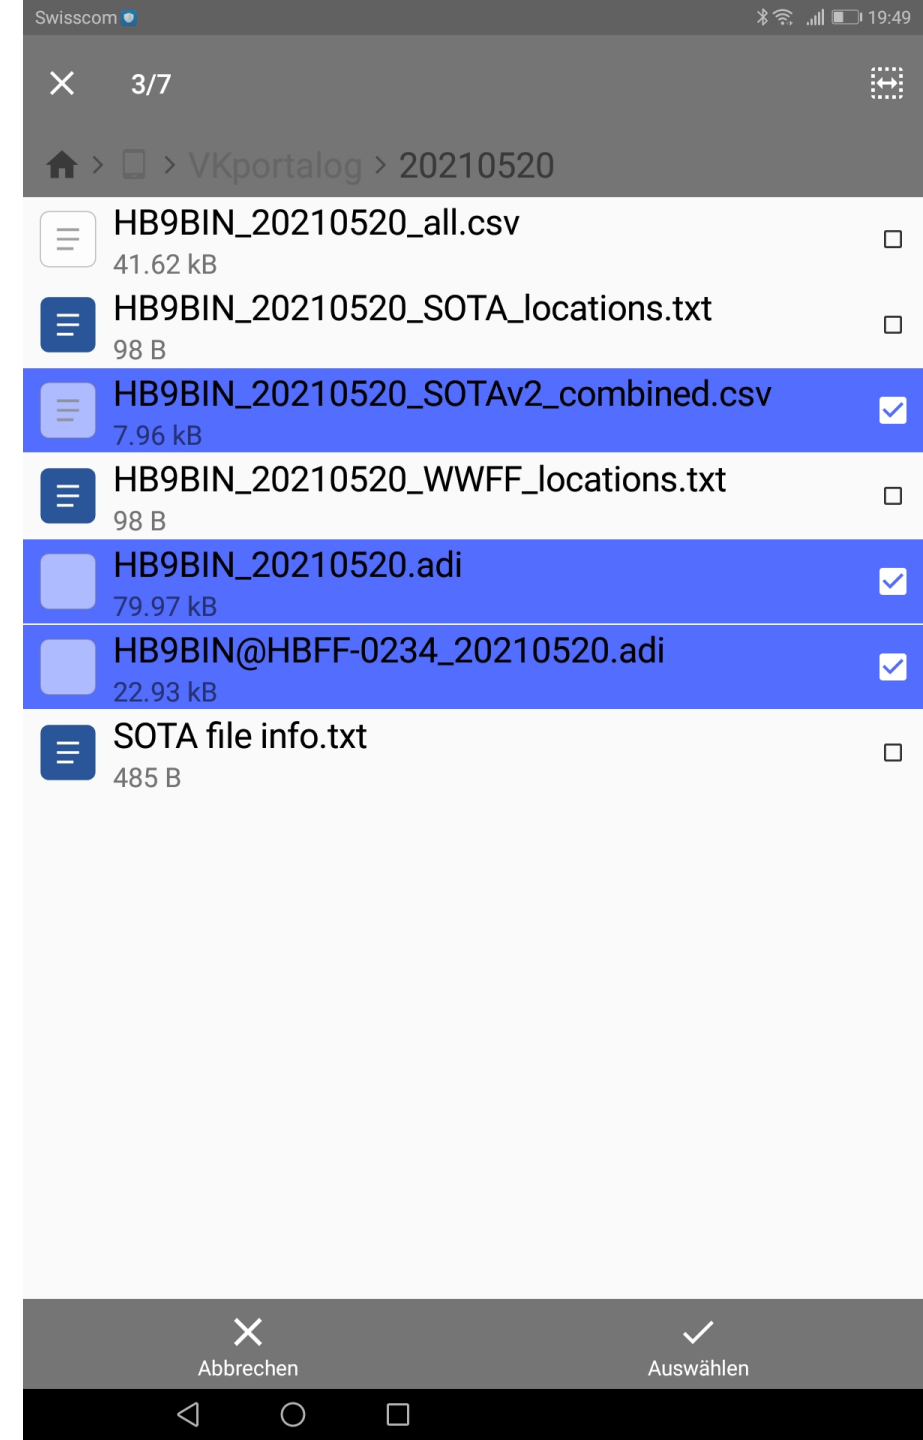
Swisscom 19:49

3/7

> > VKportalog > 20210520

HB9BIN_20210520_all.csv
41.62 kB

HB9BIN_20210520_SOTA_locations.txt
98 B

HB9BIN_20210520_SOTAv2_combined.csv
7.96 kB

HB9BIN_20210520_WWFF_locations.txt
98 B

HB9BIN_20210520.adi
79.97 kB

HB9BIN@HBFF-0234_20210520.adi
22.93 kB

SOTA file info.txt
485 B

Abbrechen

Auswählen